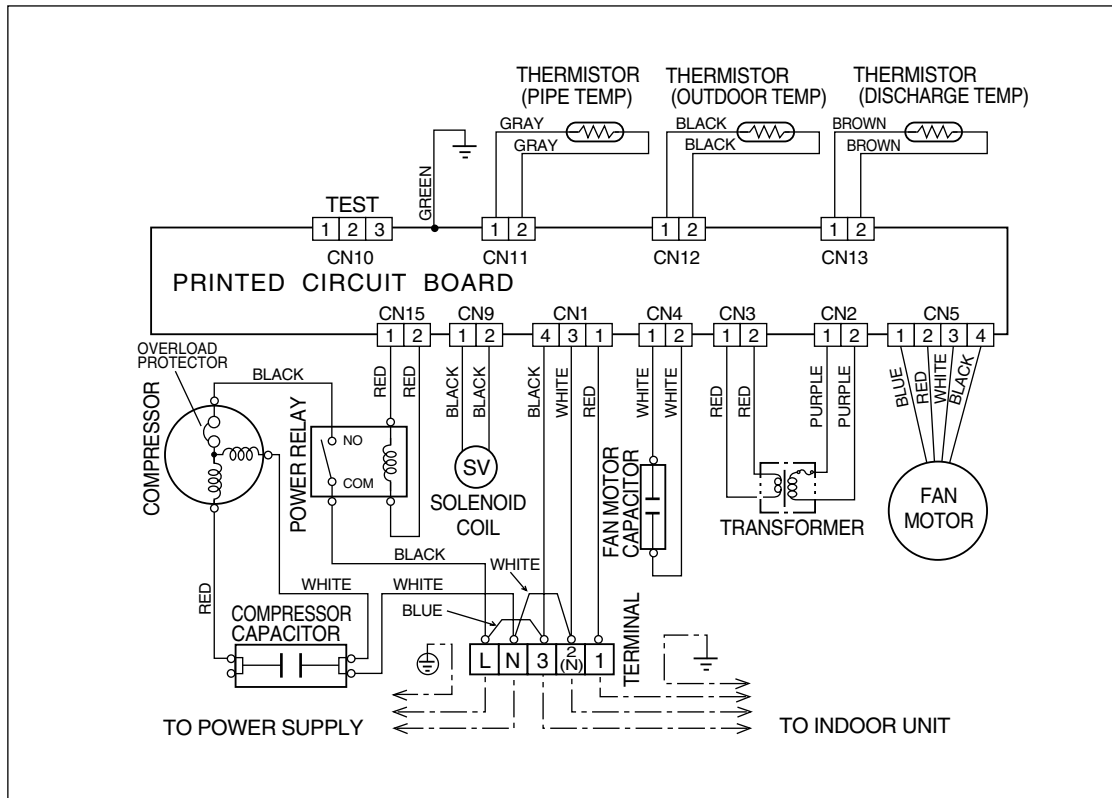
THERMISTOR (PIPE TEMP)
THERMISTOR (OUTDOOR TEMP)
THERMISTOR (DISCHARGE TEMP)

GRAY
GRAY
BLACK
BLACK
BROWN
BROWN

GREEN

TEST
1 2 3
CN10

1 2
CN11

1 2
CN12

1 2
CN13

PRINTED CIRCUIT BOARD

CN15
1 2
CN9
1 2
CN1
4 3 1
CN4
1 2
CN3
1 2
CN2
1 2
CN5
1 2 3 4

OVERLOAD PROTECTOR
BLACK
RED
RED
BLACK
BLACK
BLACK
WHITE
RED
WHITE
WHITE
RED
RED
PURPLE
PURPLE
BLUE
RED
WHITE
BLACK

COMPRESSOR
POWER RELAY
NO
COM
SV
SOLENOID COIL
FAN MOTOR CAPACITOR
TRANSFORMER
FAN MOTOR

BLACK
WHITE
WHITE
WHITE
RED
BLUE
COMPRESSOR CAPACITOR

L N 3 $\overset{2}{(N)}$ 1
TERMINAL

TO POWER SUPPLY
TO INDOOR UNIT